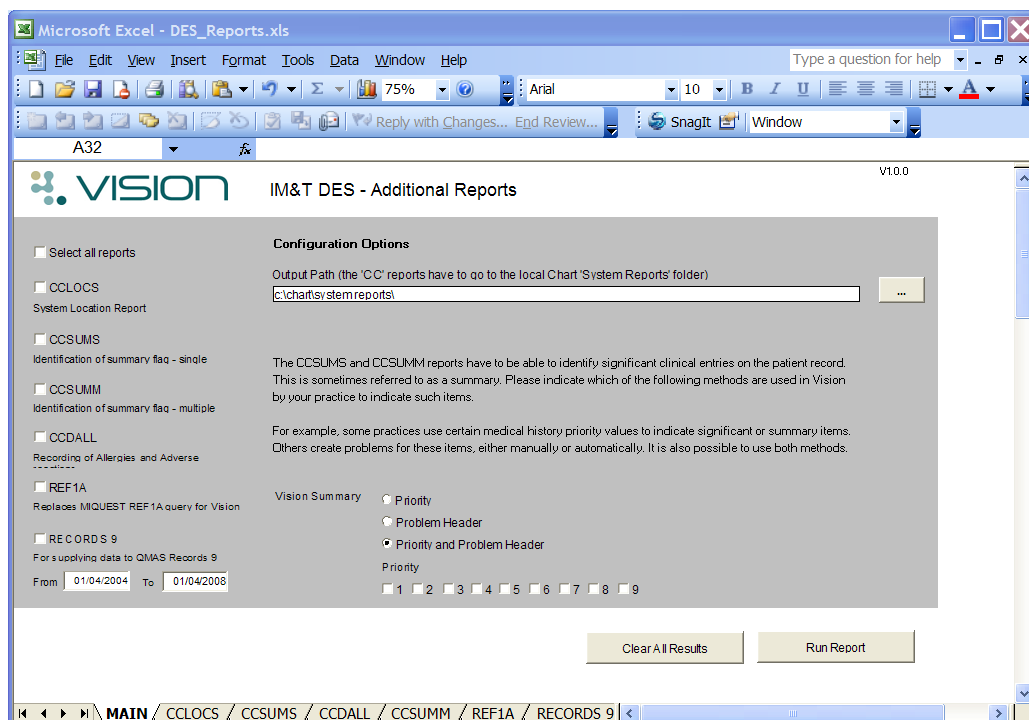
Microsoft Excel - DES_Reports.xls

File Edit View Insert Format Tools Data Window Help

Type a question for help

75%

Arial 10 B I U

Reply with Changes... End Review...

SnagIt Window

A32

VISION

IM&T DES - Additional Reports

V1.0.0

Select all reports

CCLOCS
System Location Report

CCSUMS
Identification of summary flag - single

CCSUMM
Identification of summary flag - multiple

CCDALL
Recording of Allergies and Adverse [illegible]

REF1A
Replaces MIQUEST REF1A query for Vision

RECORDS 9
For supplying data to QMAS Records 9

From 01/04/2004 To 01/04/2008

Configuration Options

Output Path (the 'CC' reports have to go to the local Chart 'System Reports' folder)

c:\chart\system reports\

...

The CCSUMS and CCSUMM reports have to be able to identify significant clinical entries on the patient record. This is sometimes referred to as a summary. Please indicate which of the following methods are used in Vision by your practice to indicate such items.

For example, some practices use certain medical history priority values to indicate significant or summary items. Others create problems for these items, either manually or automatically. It is also possible to use both methods.

Vision Summary

Priority

Problem Header

Priority and Problem Header

Priority

1 2 3 4 5 6 7 8 9

Clear All Results

Run Report

MAIN CCLOCS CCSUMS CCDALL CCSUMM REF1A RECORDS 9